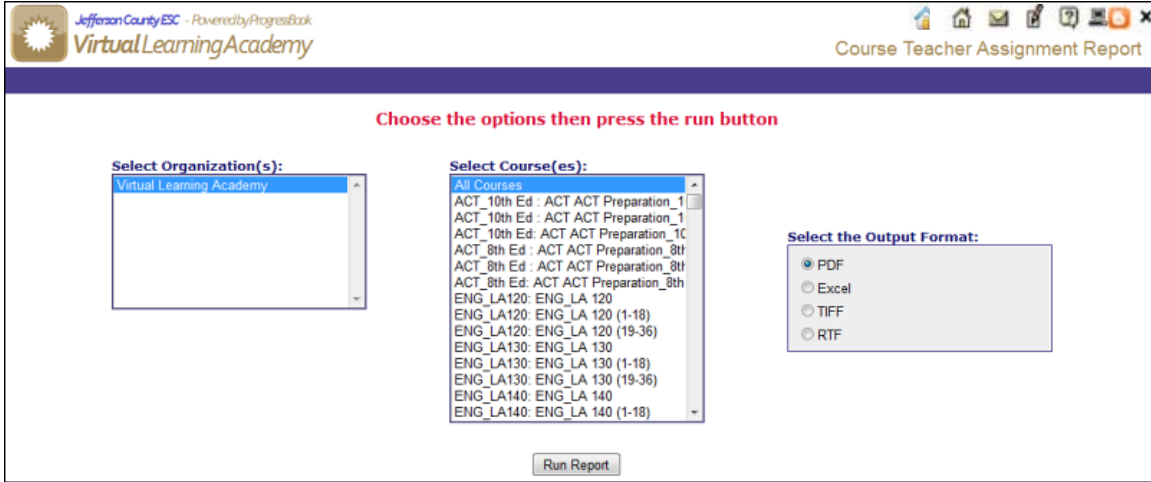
Jefferson County ESC - Powered by ProgressBook
VirtualLearningAcademy

Course Teacher Assignment Report

Choose the options then press the run button

Select Organization(s):
Virtual Learning Academy

Select Course(es):
All Courses
ACT_10th Ed : ACT ACT Preparation_1
ACT_10th Ed : ACT ACT Preparation_1
ACT_10th Ed: ACT ACT Preparation_10
ACT_8th Ed : ACT ACT Preparation_8th
ACT_8th Ed : ACT ACT Preparation_8th
ACT_8th Ed: ACT ACT Preparation_8th
ENG_LA120: ENG_LA 120
ENG_LA120: ENG_LA 120 (1-18)
ENG_LA120: ENG_LA 120 (19-36)
ENG_LA130: ENG_LA 130
ENG_LA130: ENG_LA 130 (1-18)
ENG_LA130: ENG_LA 130 (19-36)
ENG_LA140: ENG_LA 140
ENG_LA140: ENG_LA 140 (1-18)

Select the Output Format:
PDF
Excel
TIFF
RTF

Run Report